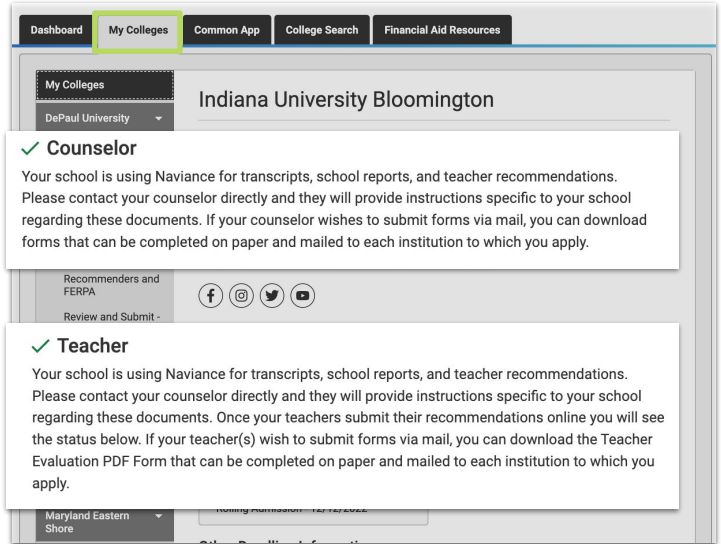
Dashboard | My Colleges | Common App | College Search | Financial Aid Resources

My Colleges

DePaul University

Indiana University Bloomington

✓ Counselor

Your school is using Naviance for transcripts, school reports, and teacher recommendations. Please contact your counselor directly and they will provide instructions specific to your school regarding these documents. If your counselor wishes to submit forms via mail, you can download forms that can be completed on paper and mailed to each institution to which you apply.

Recommenders and FERPA

Review and Submit -

✓ Teacher

Your school is using Naviance for transcripts, school reports, and teacher recommendations. Please contact your counselor directly and they will provide instructions specific to your school regarding these documents. Once your teachers submit their recommendations online you will see the status below. If your teacher(s) wish to submit forms via mail, you can download the Teacher Evaluation PDF Form that can be completed on paper and mailed to each institution to which you apply.

Maryland Eastern Shore

Rolling Admission - 12/12/2022

Other Deadline Information